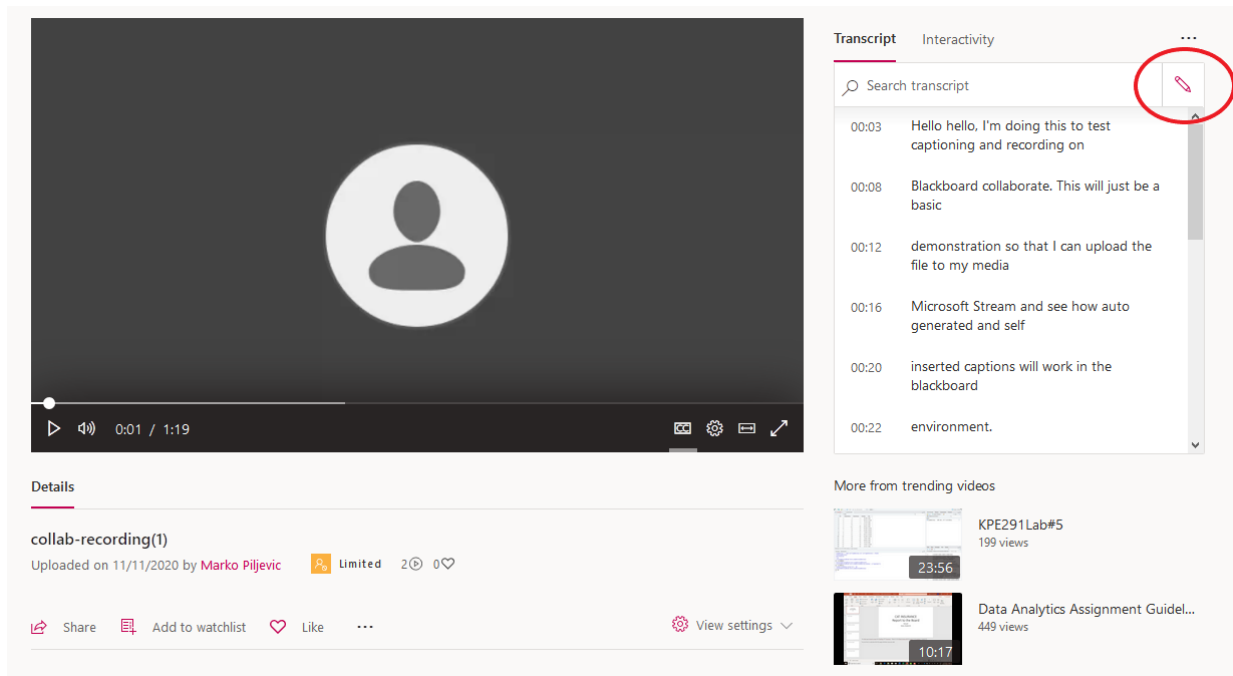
0:01 / 1:19

Transcript Interactivity ···

Search transcript

00:03 Hello hello, I'm doing this to test captioning and recording on

00:08 Blackboard collaborate. This will just be a basic

00:12 demonstration so that I can upload the file to my media

00:16 Microsoft Stream and see how auto generated and self

00:20 inserted captions will work in the blackboard

00:22 environment.

Details

collab-recording(1)

Uploaded on 11/11/2020 by Marko Piljevic Limited 2 0

Share Add to watchlist Like ··· View settings

More from trending videos

23:56
KPE291Lab#5
199 views

10:17
Data Analytics Assignment Guidel...
449 views